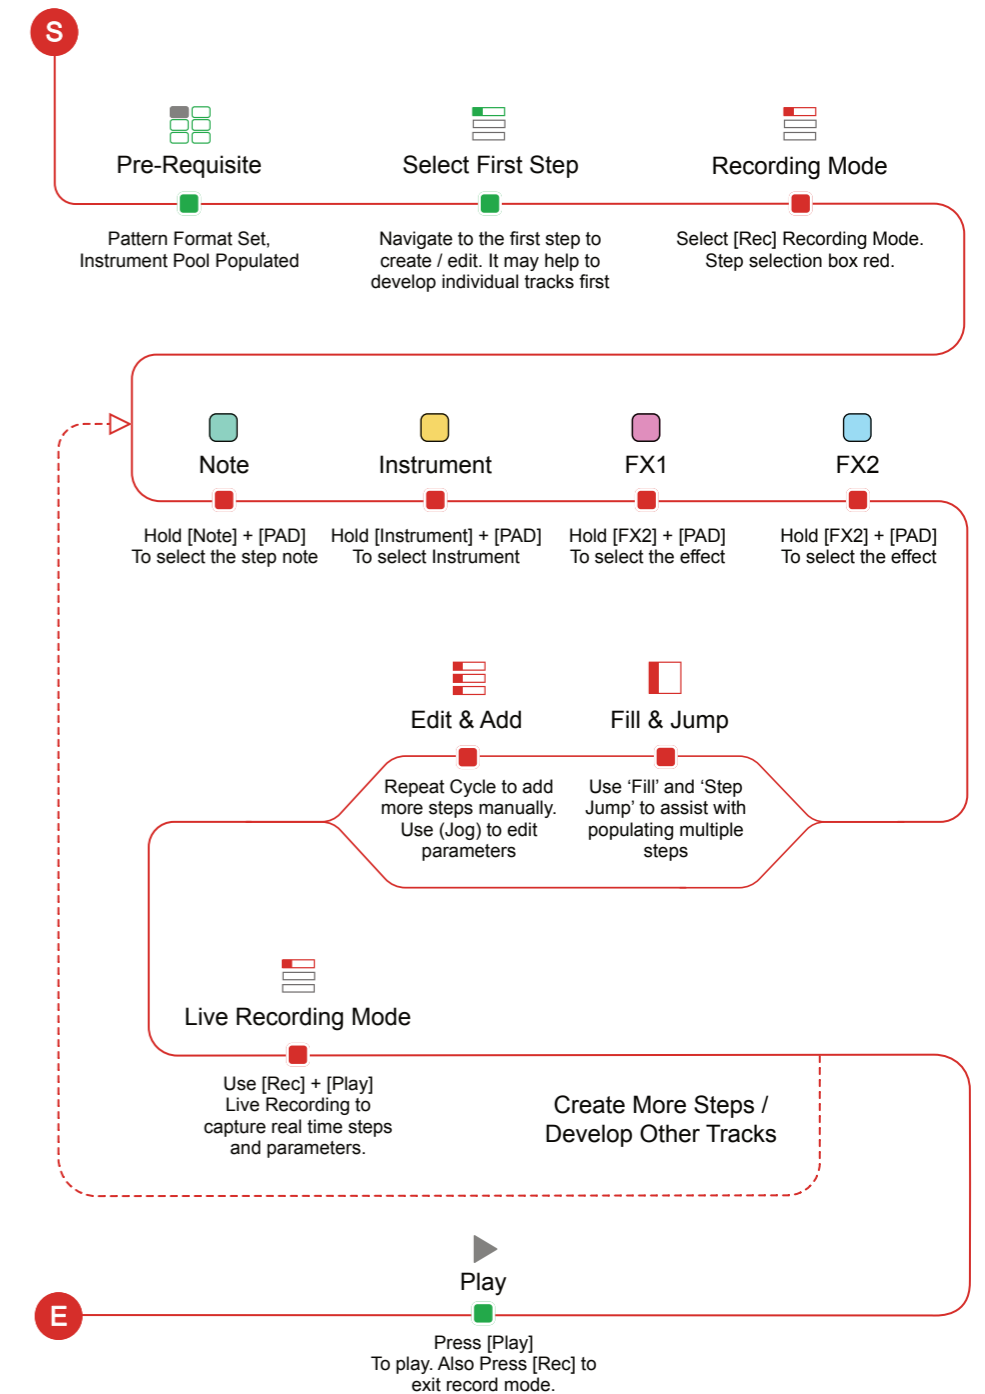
S

Pre-Requisite

Pattern Format Set, Instrument Pool Populated

Select First Step

Navigate to the first step to create / edit. It may help to develop individual tracks first

Recording Mode

Select [Rec] Recording Mode. Step selection box red.

Note

Hold [Note] + [PAD] To select the step note

Instrument

Hold [Instrument] + [PAD] To select Instrument

FX1

Hold [FX2] + [PAD] To select the effect

FX2

Hold [FX2] + [PAD] To select the effect

Edit & Add

Repeat Cycle to add more steps manually. Use (Jog) to edit parameters

Fill & Jump

Use ‘Fill’ and ‘Step Jump’ to assist with populating multiple steps

Live Recording Mode

Use [Rec] + [Play] Live Recording to capture real time steps and parameters.

Create More Steps / Develop Other Tracks

Play

Press [Play] To play. Also Press [Rec] to exit record mode.

E